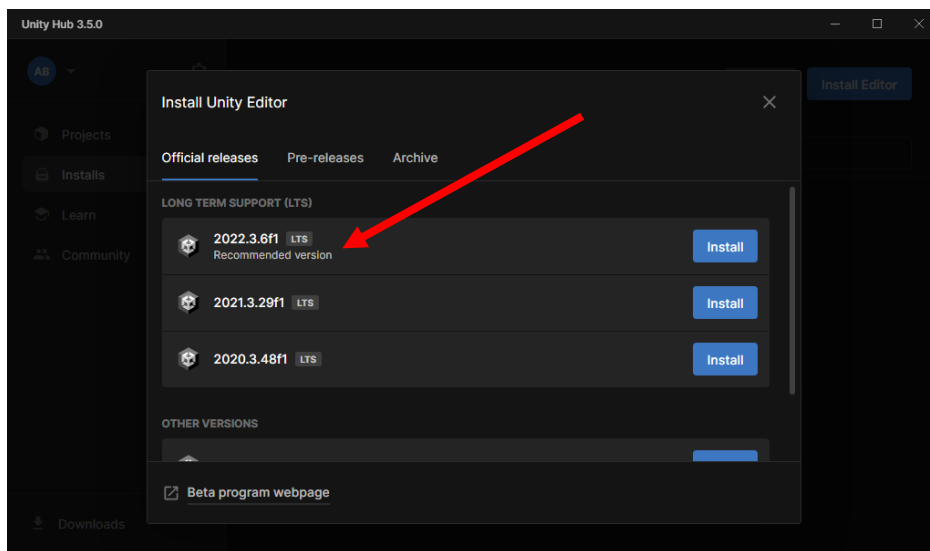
Unity Hub 3.5.0

AB

Projects

Installs

Learn

Community

Downloads

Install Editor

Install Unity Editor

Official releases Pre-releases Archive

LONG TERM SUPPORT (LTS)

2022.3.6f1 LTS
Recommended version
Install

2021.3.29f1 LTS
Install

2020.3.48f1 LTS
Install

OTHER VERSIONS

Beta program webpage